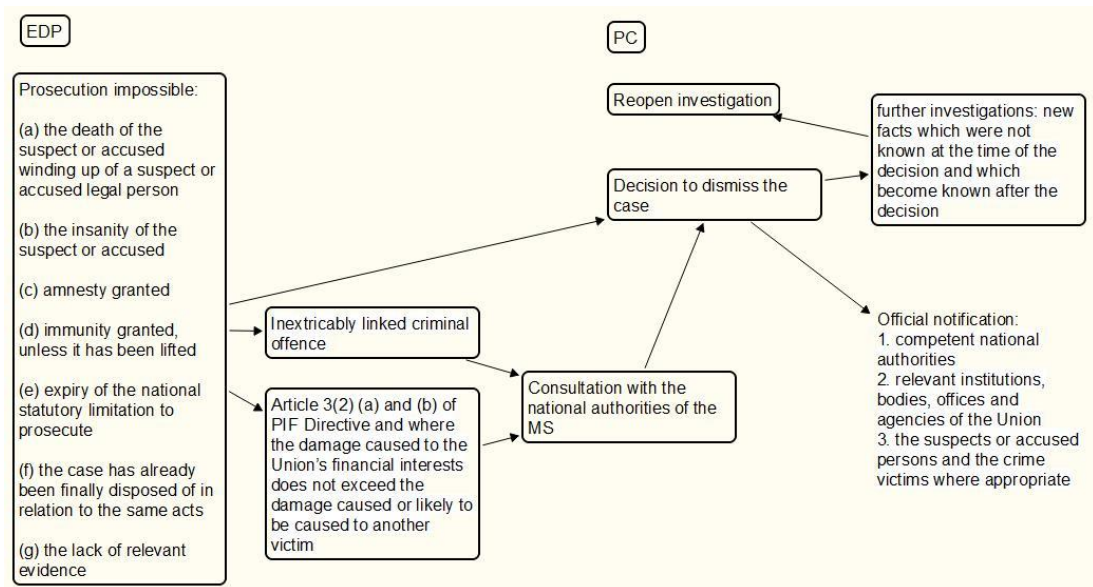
EDP

PC

Prosecution impossible:

(a) the death of the suspect or accused winding up of a suspect or accused legal person

(b) the insanity of the suspect or accused

(c) amnesty granted

(d) immunity granted, unless it has been lifted

(e) expiry of the national statutory limitation to prosecute

(f) the case has already been finally disposed of in relation to the same acts

(g) the lack of relevant evidence

Reopen investigation

further investigations: new facts which were not known at the time of the decision and which become known after the decision

Decision to dismiss the case

Inextricably linked criminal offence

Article 3(2) (a) and (b) of PIF Directive and where the damage caused to the Union's financial interests does not exceed the damage caused or likely to be caused to another victim

Consultation with the national authorities of the MS

Official notification:
1. competent national authorities
2. relevant institutions, bodies, offices and agencies of the Union
3. the suspects or accused persons and the crime victims where appropriate